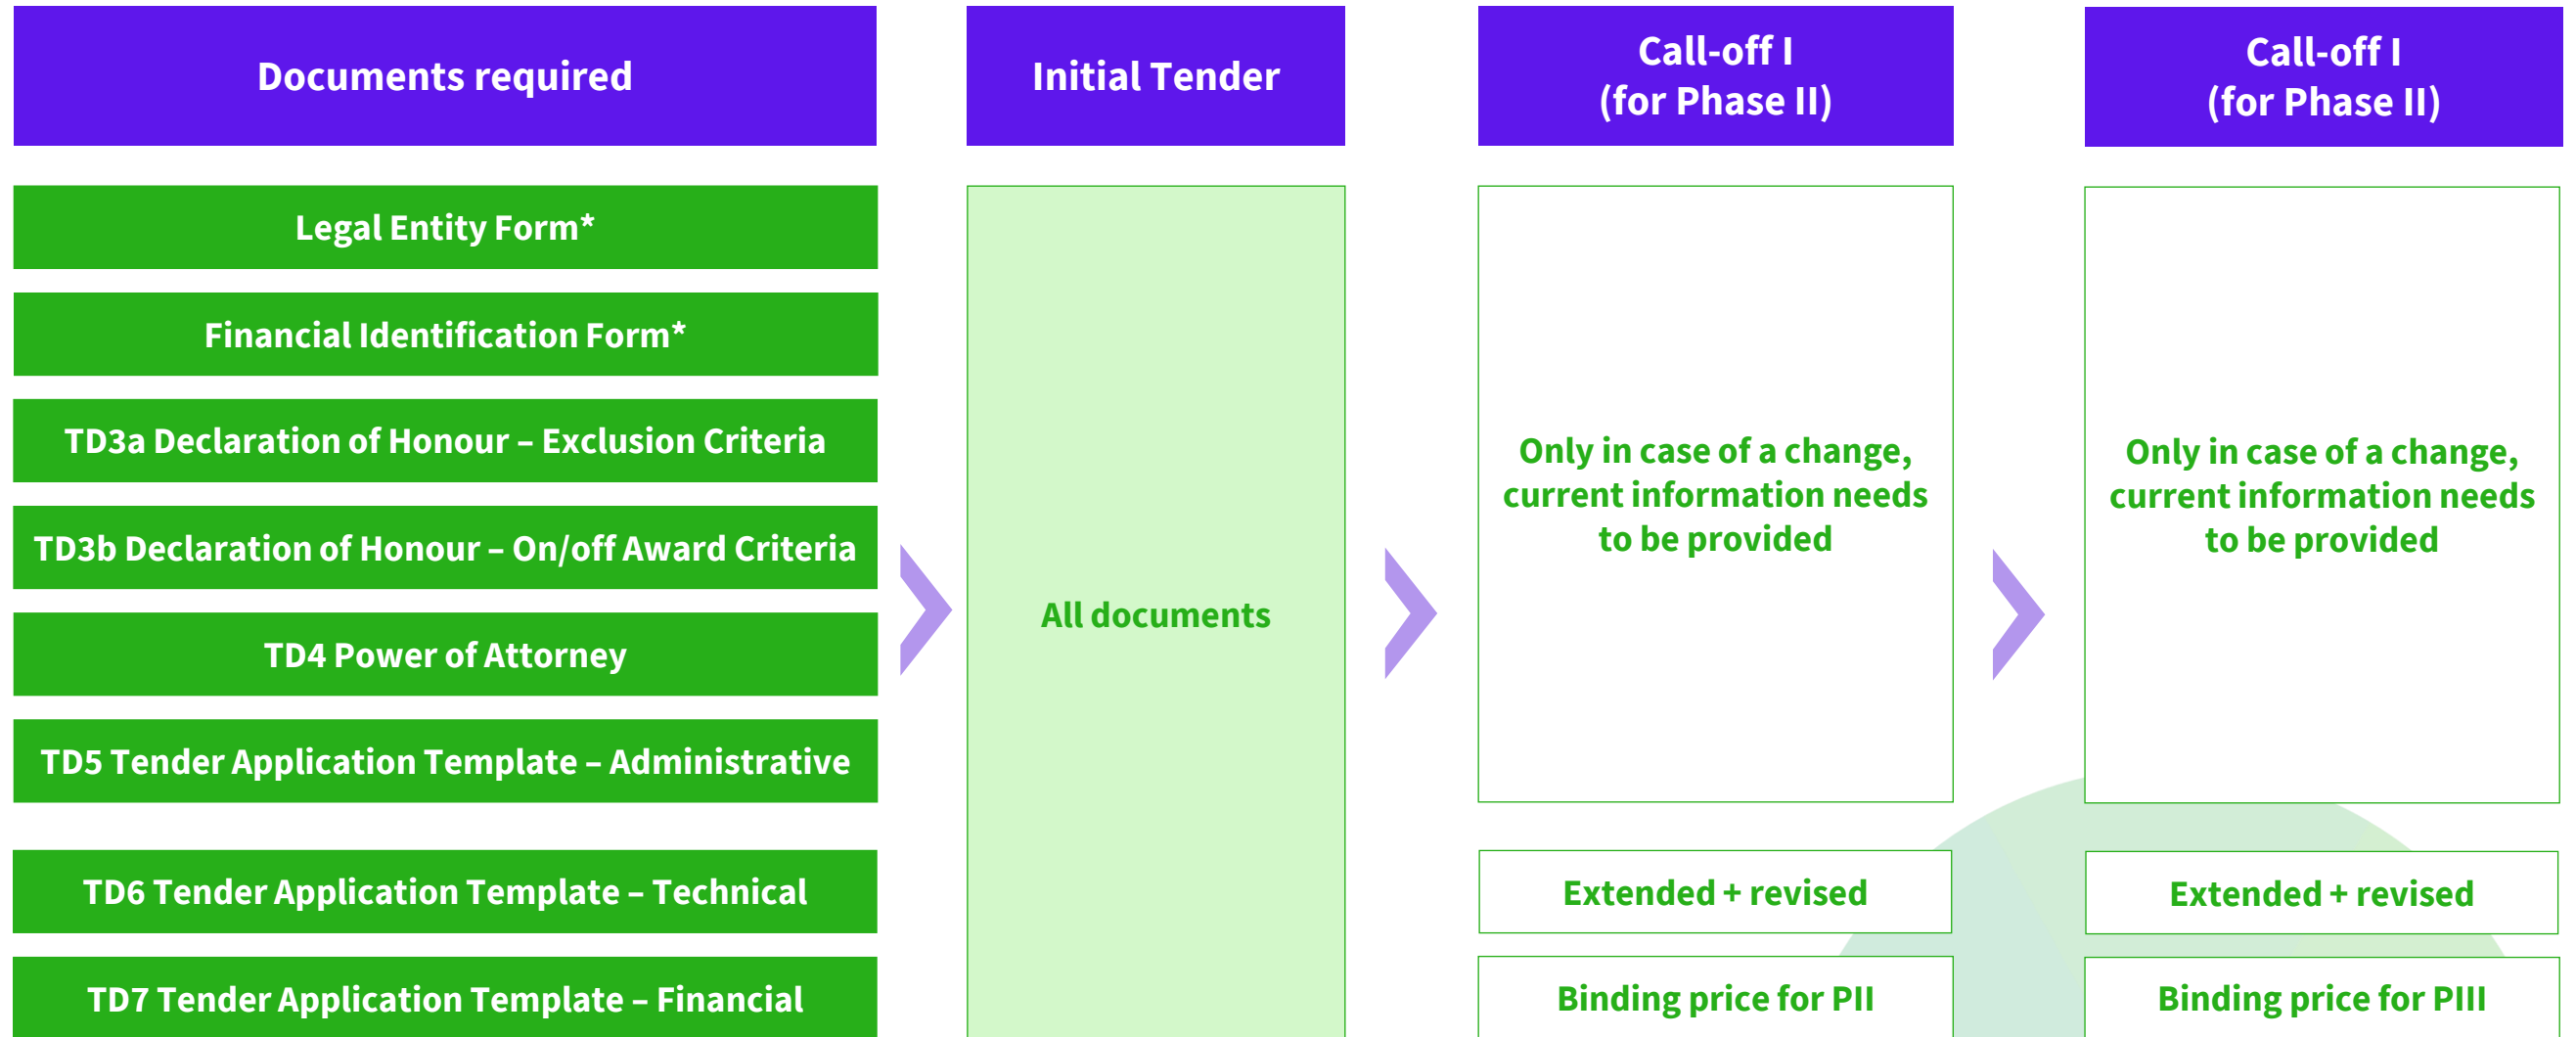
| Documents required | Initial Tender | Call-off I (for Phase II) | Call-off I (for Phase II) |
|---|---|---|---|
| Legal Entity Form* | All documents | Only in case of a change, current information needs to be provided | Only in case of a change, current information needs to be provided |
| Financial Identification Form* | | | |
| TD3a Declaration of Honour – Exclusion Criteria | | | |
| TD3b Declaration of Honour – On/off Award Criteria | | | |
| TD4 Power of Attorney | | | |
| TD5 Tender Application Template – Administrative | | | |
| TD6 Tender Application Template – Technical | | Extended + revised | Extended + revised |
| TD7 Tender Application Template – Financial | | Binding price for PII | Binding price for PIII |